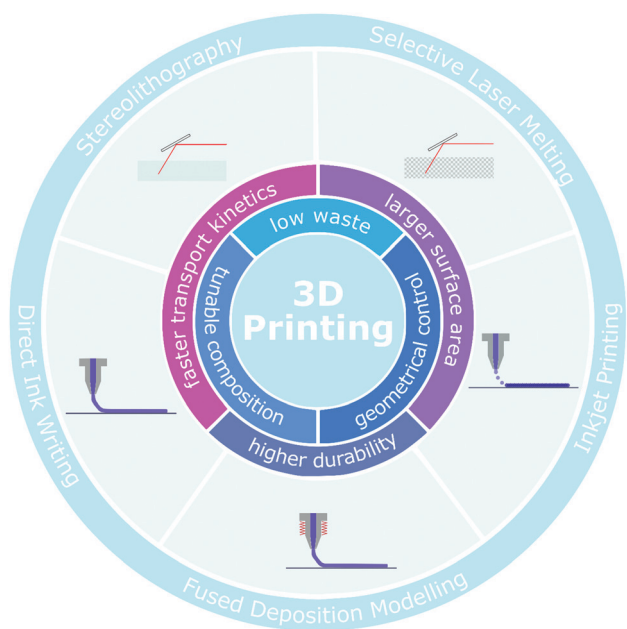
Stereolithography

Selective Laser Melting

Inkjet Printing

Fused Deposition Modelling

Direct Ink Writing

faster transport kinetics

larger surface area

higher durability

low waste

tunable composition

geometrical control

3D Printing